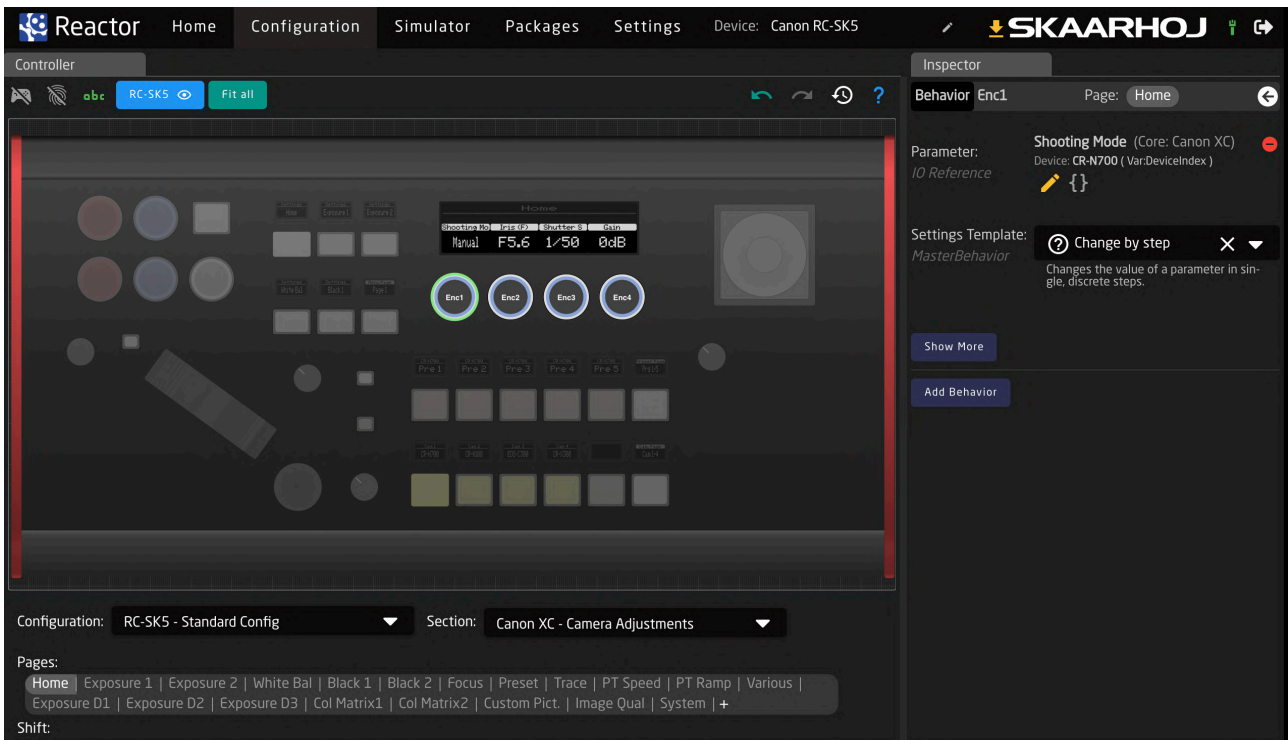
Reactor Home Configuration Simulator Packages Settings Device: Canon RC-SK5

SKAARHOJ

Controller

abc RC-SK5 Fit all

Home
Shooting Mo | Iris (F) | Shutter S | Gain
Manual F5.6 1/50 0dB

Enc1 Enc2 Enc3 Enc4

Pre 1 Pre 2 Pre 3 Pre 4 Pre 5

Configuration: RC-SK5 - Standard Config

Section: Canon XC - Camera Adjustments

Pages:

Home | Exposure 1 | Exposure 2 | White Bal | Black 1 | Black 2 | Focus | Preset | Trace | PT Speed | PT Ramp | Various | Exposure D1 | Exposure D2 | Exposure D3 | Col Matrix1 | Col Matrix2 | Custom Pict. | Image Qual | System | +

Shift:

Inspector

Behavior Enc1 Page: Home

Parameter:
IO Reference

Shooting Mode (Core: Canon XC)
Device: CR-N700 ( Var:DeviceIndex )

{}

Settings Template:
MasterBehavior

Change by step

Changes the value of a parameter in single, discrete steps.

Show More

Add Behavior